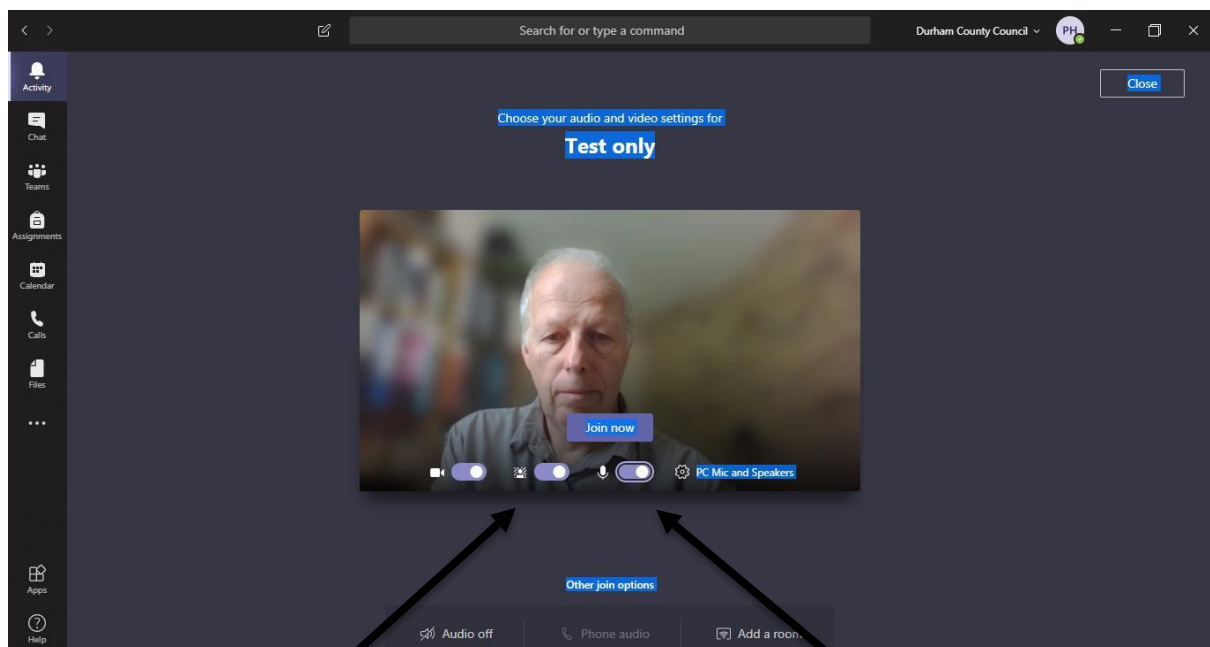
Search for or type a command

Durham County Council

PH

Activity

Chat

Teams

Assignments

Calendar

Calls

Files

...

Apps

Help

Close

Choose your audio and video settings for

Test only

Join now

PC Mic and Speakers

Other join options

Audio off

Phone audio

Add a room